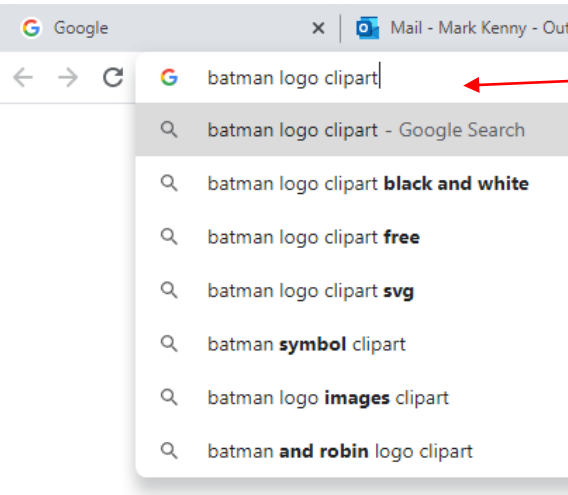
Google
Mail - Mark Kenny - Out

batman logo clipart

batman logo clipart - Google Search
batman logo clipart black and white
batman logo clipart free
batman logo clipart svg
batman symbol clipart
batman logo images clipart
batman and robin logo clipart